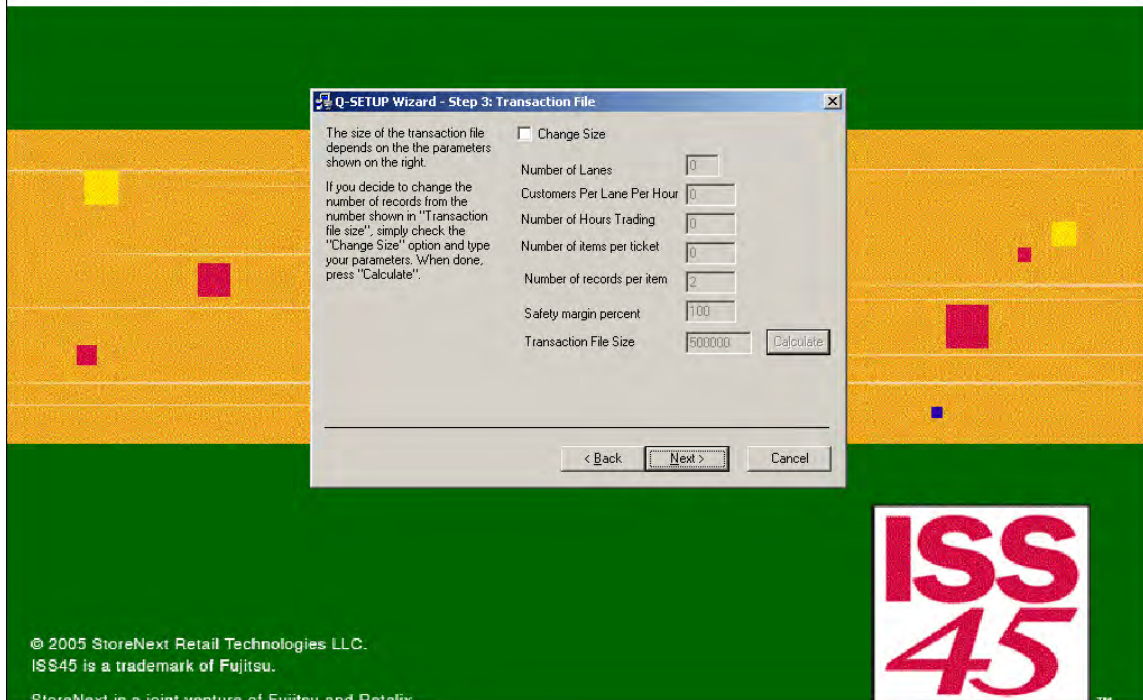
Q-SETUP Wizard - Step 3: Transaction File

The size of the transaction file depends on the the parameters shown on the right.

If you decide to change the number of records from the number shown in "Transaction file size", simply check the "Change Size" option and type your parameters. When done, press "Calculate".

Change Size

Number of Lanes 0

Customers Per Lane Per Hour 0

Number of Hours Trading 0

Number of items per ticket 0

Number of records per item 2

Safety margin percent 100

Transaction File Size 500000 Calculate

< Back Next > Cancel

© 2005 StoreNext Retail Technologies LLC.
ISS45 is a trademark of Fujitsu.
StoreNext is a joint venture of Fujitsu and Retalix.

ISS 45 ™